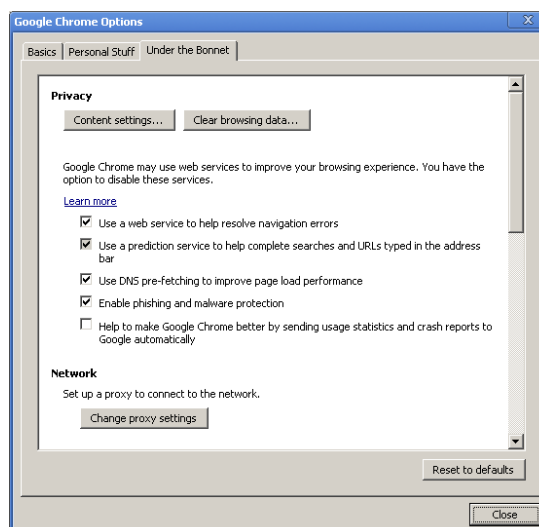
Google Chrome Options

Basics | Personal Stuff | Under the Bonnet

Privacy

Content settings... | Clear browsing data...

Google Chrome may use web services to improve your browsing experience. You have the option to disable these services.

Learn more

☑ Use a web service to help resolve navigation errors

☑ Use a prediction service to help complete searches and URLs typed in the address bar

☑ Use DNS pre-fetching to improve page load performance

☑ Enable phishing and malware protection

☐ Help to make Google Chrome better by sending usage statistics and crash reports to Google automatically

Network

Set up a proxy to connect to the network.

Change proxy settings

Reset to defaults

Close